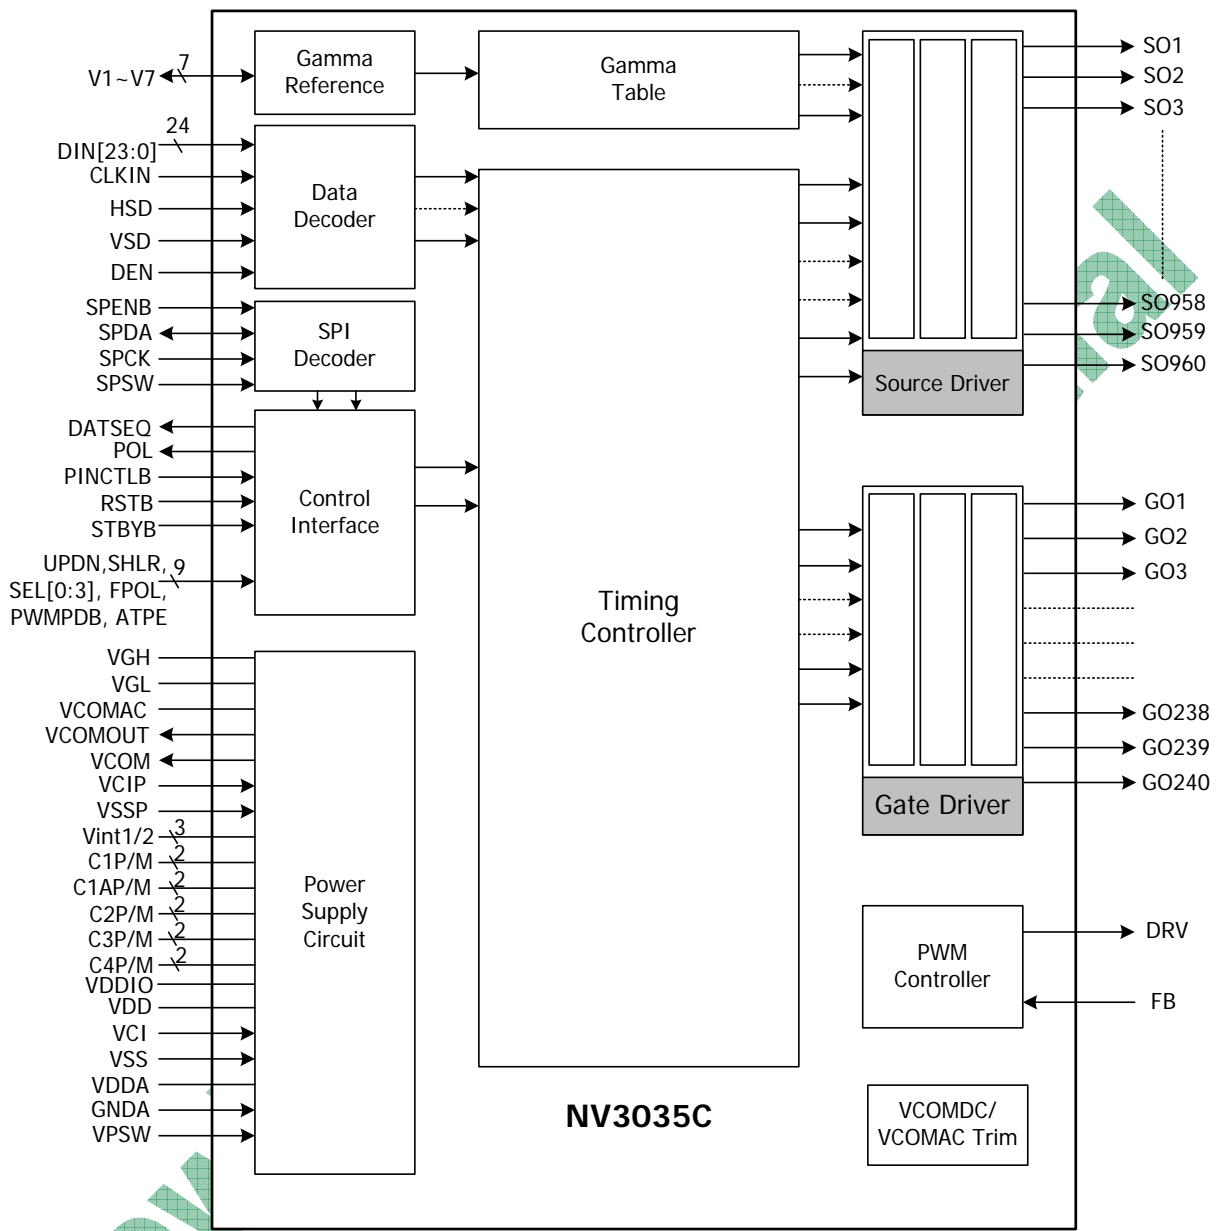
V1~V7
7
Gamma Reference
Gamma Table
SO1
SO2
SO3
24
DIN[23:0]
CLKIN
HSD
VSD
DEN
Data Decoder
SPENB
SPDA
SPCK
SPSW
SPI Decoder
SO958
SO959
SO960
Source Driver
DATSEQ
POL
PINCTLB
RSTB
STBYB
Control Interface
UPDN,SHLR, 9
SEL[0:3], FPOL,
PWMPDB, ATPE
GO1
GO2
GO3
Timing Controller
VGH
VGL
VCOMAC
VCOMOUT
VCOM
VCIP
VSSP
Vint1/2 3
C1P/M 2
C1AP/M 2
C2P/M 2
C3P/M 2
C4P/M 2
VDDIO
VDD
VCI
VSS
VDDA
GNDA
VPSW
Power Supply Circuit
GO238
GO239
GO240
Gate Driver
PWM Controller
DRV
FB
NV3035C
VCOMDC/ VCOMAC Trim